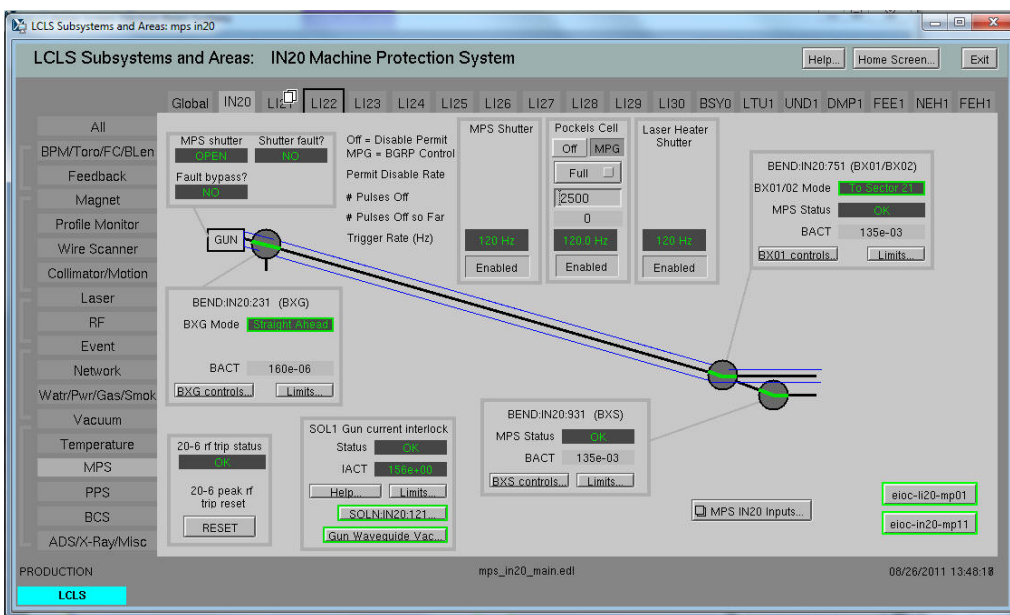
LCLS Subsystems and Areas: mps in20

LCLS Subsystems and Areas: IN20 Machine Protection System

Help... Home Screen... Exit

Global IN20 LI21 LI22 LI23 LI24 LI25 LI26 LI27 LI28 LI29 LI30 BSY0 LTU1 UND1 DMP1 FEE1 NEH1 FEH1

All
BPM/Toro/FC/BLen
Feedback
Magnet
Profile Monitor
Wire Scanner
Collimator/Motion
Laser
RF
Event
Network
Watr/Pwr/Gas/Smok
Vacuum
Temperature
MPS
PPS
BCS
ADS/X-Ray/Misc

MPS shutter OPEN
Shutter fault? NO
Fault bypass? NO

Off = Disable Permit
MPG = BGRP Control
Permit Disable Rate
# Pulses Off
# Pulses Off so Far
Trigger Rate (Hz)

MPS Shutter
120 Hz
Enabled

Pockels Cell
Off MPG
Full
2500
0
120.0 Hz
Enabled

Laser Heater Shutter
120 Hz
Enabled

BEND:IN20:751 (BX01/BX02)
BX01/02 Mode To Sector 21
MPS Status OK
BACT 135e-03
BX01 controls... Limits...

GUN

BEND:IN20:231 (BXG)
BXG Mode Straight Ahead
BACT 160e-06
BXG controls... Limits...

20-6 rf trip status
OK
20-6 peak rf trip reset
RESET

SOL1 Gun current interlock
Status OK
IACT 156e+00
Help... Limits...
SOLN:IN20:121...
Gun Waveguide Vac...

BEND:IN20:931 (BXS)
MPS Status OK
BACT 135e-03
BXS controls... Limits...

MPS IN20 Inputs...

eioc-li20-mp01
eioc-in20-mp11

PRODUCTION
LCLS
mps_in20_main.edl
08/26/2011 13:48:18